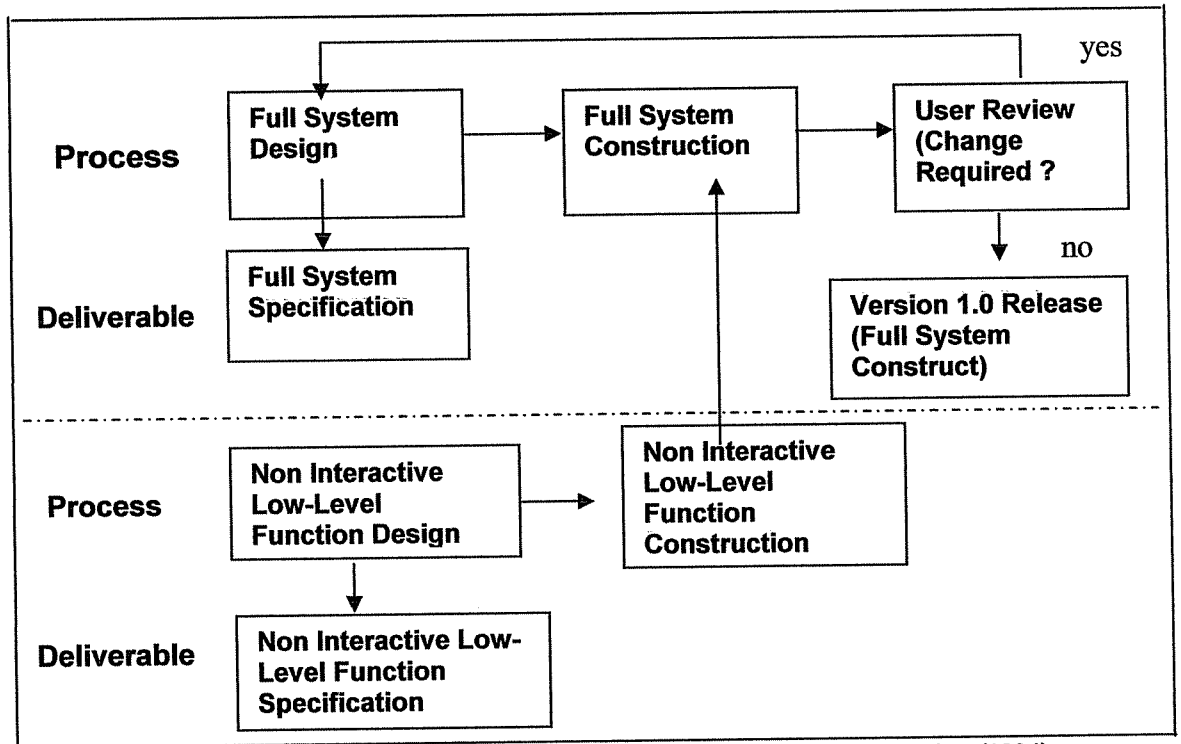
yes

Process

Full System Design

Full System Construction

User Review (Change Required ?

no

Deliverable

Full System Specification

Version 1.0 Release (Full System Construct)

Process

Non Interactive Low-Level Function Design

Non Interactive Low-Level Function Construction

Deliverable

Non Interactive Low-Level Function Specification